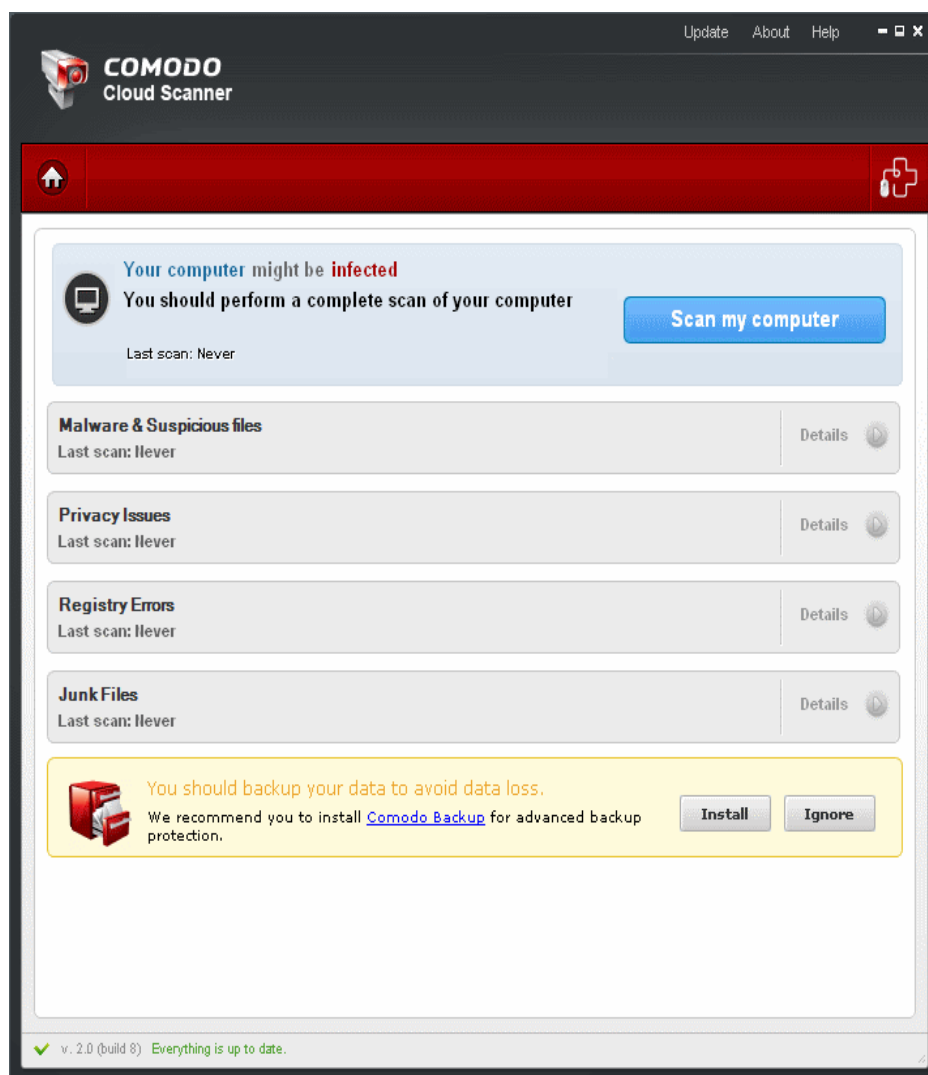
COMODO
Cloud Scanner

Update About Help

Your computer might be infected
You should perform a complete scan of your computer

Last scan: Never

Scan my computer

Malware & Suspicious files
Last scan: Never
Details

Privacy Issues
Last scan: Never
Details

Registry Errors
Last scan: Never
Details

Junk Files
Last scan: Never
Details

You should backup your data to avoid data loss.
We recommend you to install Comodo Backup for advanced backup protection.

Install
Ignore

v. 2.0 (build 8) Everything is up to date.